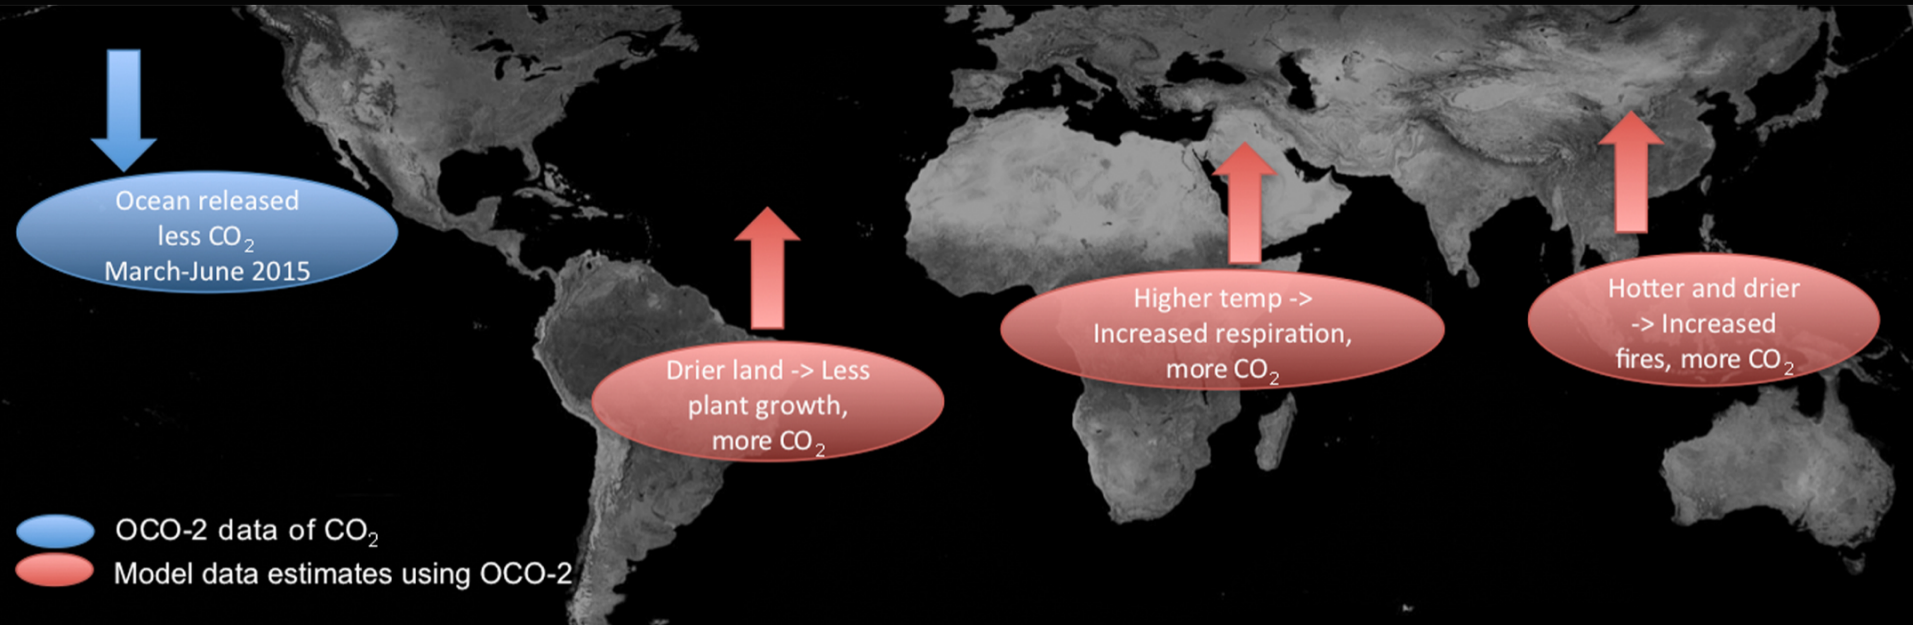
Ocean released less $CO_2$ March-June 2015

Drier land -> Less plant growth, more $CO_2$

Higher temp -> Increased respiration, more $CO_2$

Hotter and drier -> Increased fires, more $CO_2$

OCO-2 data of $CO_2$

Model data estimates using OCO-2